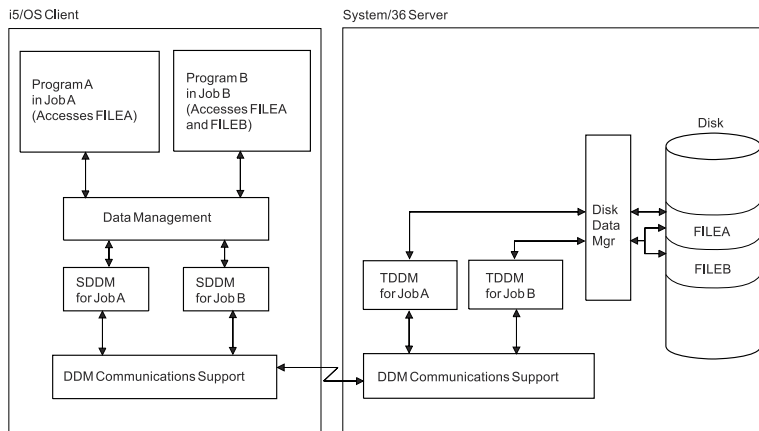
i5/OS Client

Program A in Job A (Accesses FILEA)

Program B in Job B (Accesses FILEA and FILEB)

Data Management

SDDM for Job A

SDDM for Job B

DDM Communications Support

System/36 Server

TDDM for Job A

TDDM for Job B

Disk Data Mgr

Disk

FILEA

FILEB

DDM Communications Support